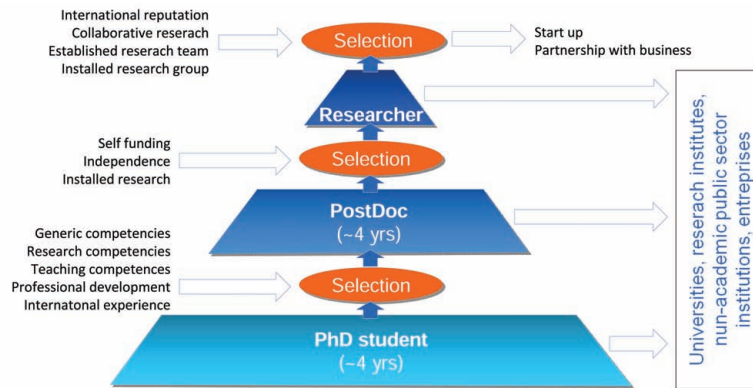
International reputation
Collaborative research
Established resaerch team
Installed research group

Selection

Start up
Partnership with business

Researcher

Self funding
Independence
Installed research

Selection

PostDoc
(~4 yrs)

Generic competencies
Research competencies
Teaching competences
Professional development
Internatonal experience

Selection

PhD student
(~4 yrs)

Universities, research institutes, nun-academic public sector institutions, entreprises